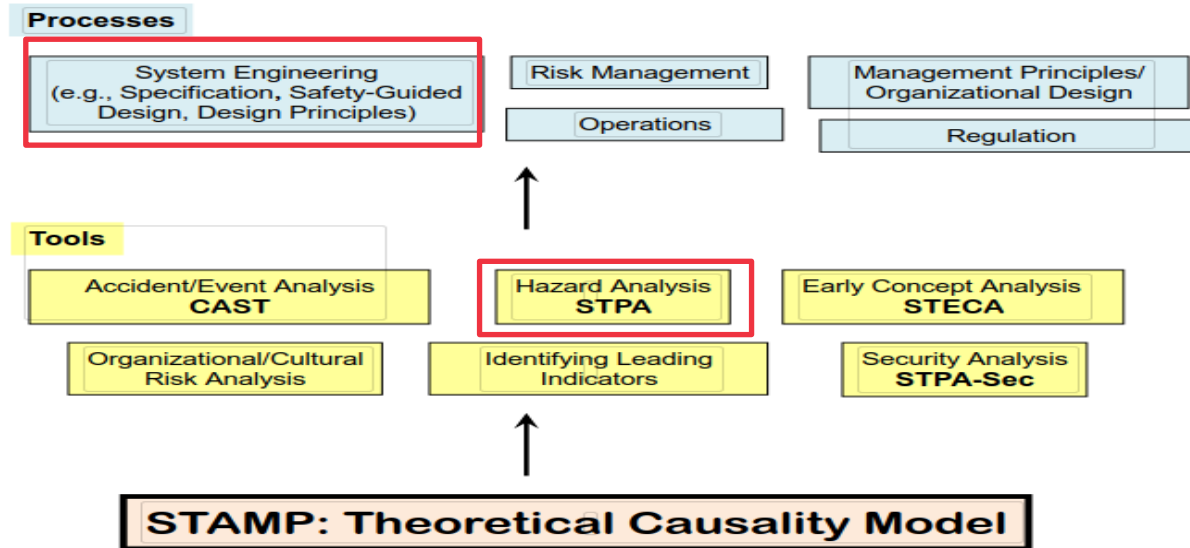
Processes

System Engineering
(e.g., Specification, Safety-Guided Design, Design Principles)

Risk Management

Operations

Management Principles/ Organizational Design

Regulation

Tools

Accident/Event Analysis
**CAST**

Hazard Analysis
**STPA**

Early Concept Analysis
**STECA**

Organizational/Cultural Risk Analysis

Identifying Leading Indicators

Security Analysis
**STPA-Sec**

STAMP: Theoretical Causality Model